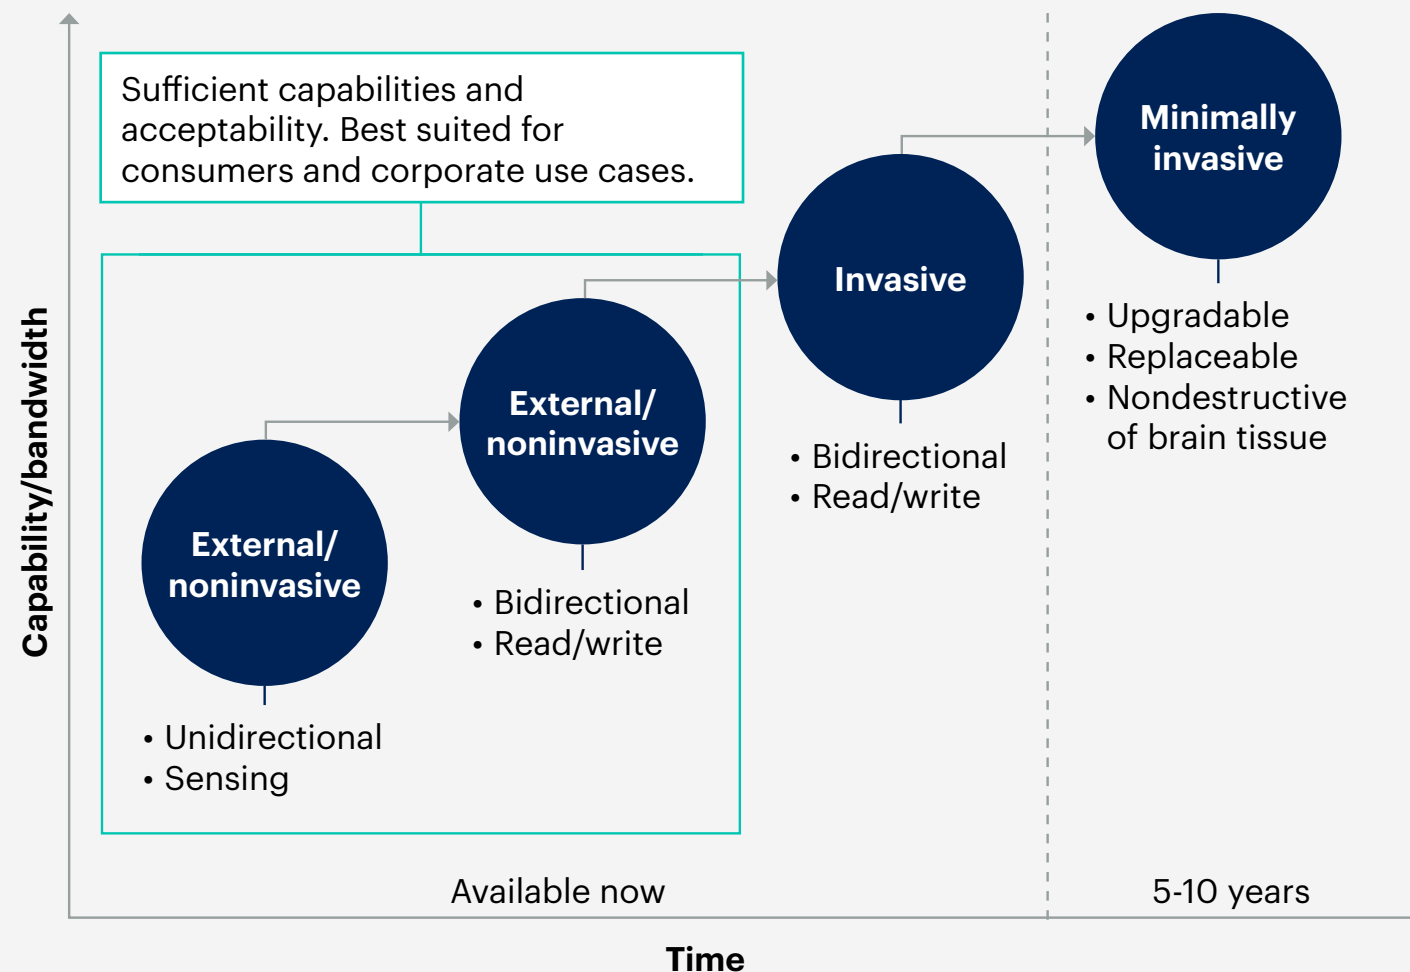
Capability/bandwidth

Sufficient capabilities and acceptability. Best suited for consumers and corporate use cases.

External/ noninvasive

• Unidirectional
• Sensing

External/ noninvasive

• Bidirectional
• Read/write

Invasive

• Bidirectional
• Read/write

Minimally invasive

• Upgradable
• Replaceable
• Nondestructive of brain tissue

Available now

5-10 years

Time